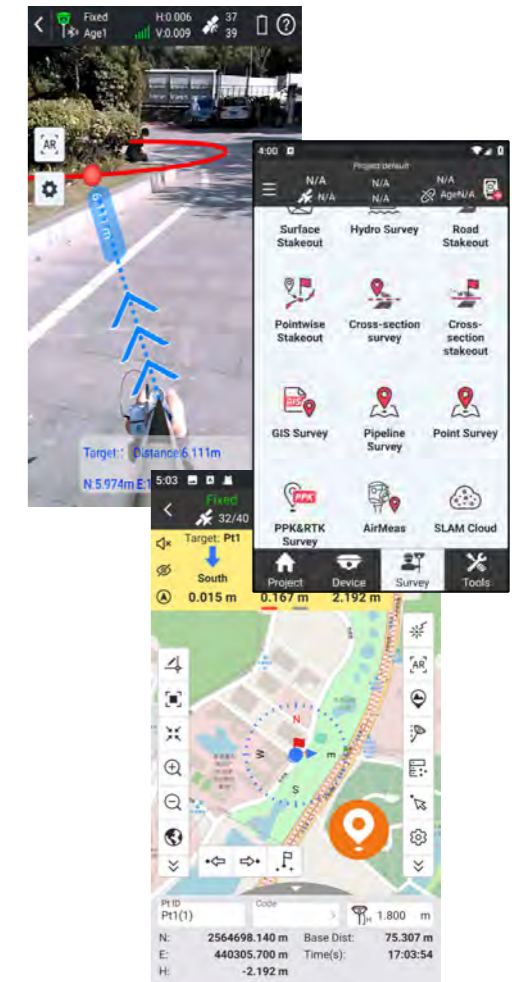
Fixed
Age1
H:0.006
V:0.009
37
39
AR
6.111m
Target: Distance:6.111m
N:5.974m E:1

4:00
Project:default
N/A
N/A
N/A
N/A
N/A
AgeN/A
Surface Stakeout
Hydro Survey
Road Stakeout
Pointwise Stakeout
Cross-section survey
Cross-section stakeout
GIS Survey
Pipeline Survey
Point Survey
PPK&RTK Survey
AirMeas
SLAM Cloud
Project
Device
Survey
Tools

5:03
Fixed
32/40
Target: Pt1
South
0.015 m
0.167 m
2.192 m
N
W
S
AR
Pt ID
Pt1(1)
Code
1.800 m
N: 2564698.140 m
E: 440305.700 m
H: -2.192 m
Base Dist: 75.307 m
Time(s): 17:03:54